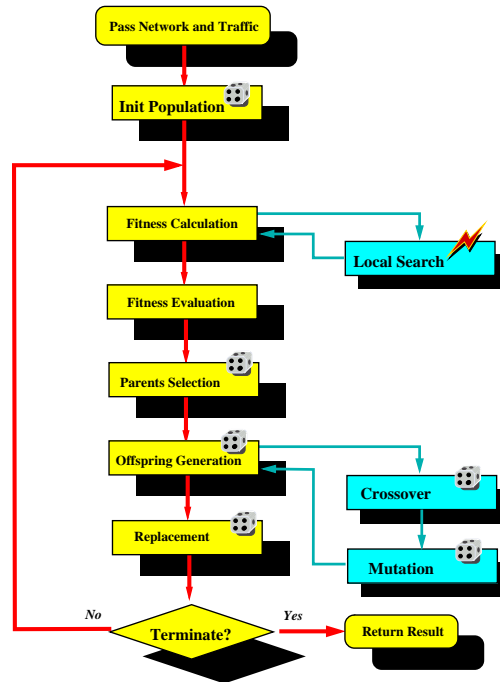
Pass Network and Traffic

Init Population

Fitness Calculation

Local Search

Fitness Evaluation

Parents Selection

Offspring Generation

Crossover

Mutation

Replacement

No

Terminate?

Yes

Return Result